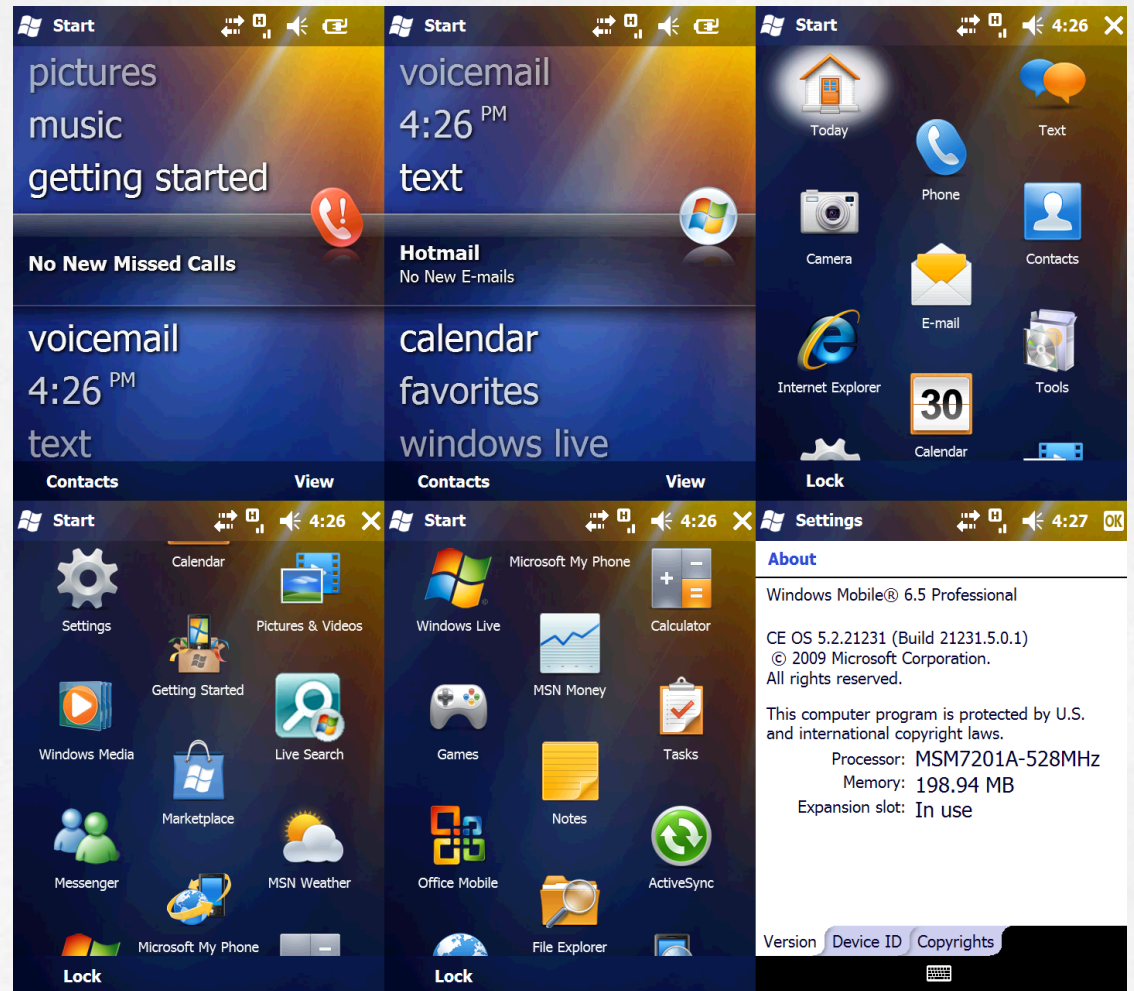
Start

pictures
music
getting started

No New Missed Calls

voicemail
4:26 PM
text

Contacts View

Start

voicemail
4:26 PM
text

Hotmail
No New E-mails

calendar
favorites
windows live

Contacts View

Start 4:26

Today
Text
Phone
Camera
Contacts
E-mail
Internet Explorer
Tools
30
Calendar

Lock

Start 4:26

Calendar
Settings
Pictures & Videos
Getting Started
Windows Media
Live Search
Marketplace
Messenger
MSN Weather
Microsoft My Phone

Lock

Start 4:26

Microsoft My Phone
Windows Live
Calculator
MSN Money
Games
Tasks
Notes
Office Mobile
ActiveSync
File Explorer

Lock

Settings 4:27 OK

About

Windows Mobile® 6.5 Professional

CE OS 5.2.21231 (Build 21231.5.0.1)
© 2009 Microsoft Corporation.
All rights reserved.

This computer program is protected by U.S. and international copyright laws.

| | |
|---|---|
| Processor: | MSM7201A-528MHz |
| Memory: | 198.94 MB |
| Expansion slot: | In use |

Version Device ID Copyrights